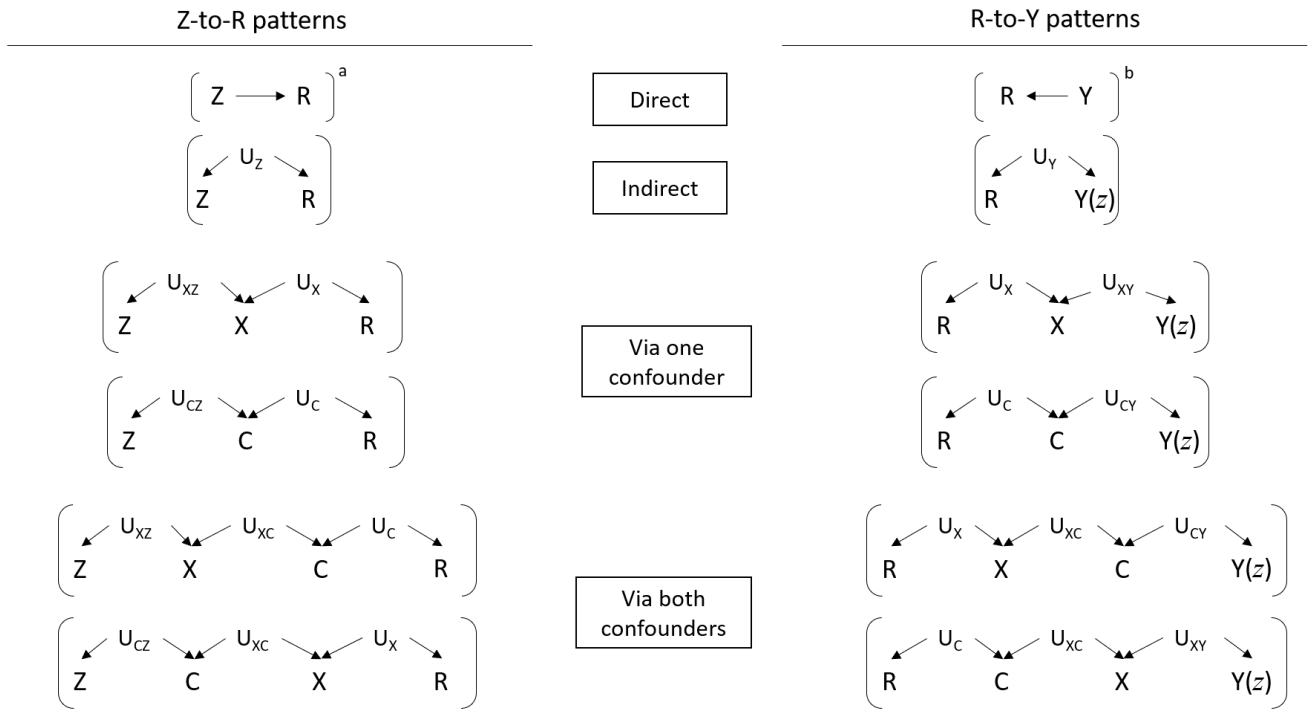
Z-to-R patterns

R-to-Y patterns

Z → R $^a$

Direct

R ← Y $^b$

$U_Z$
Z R

Indirect

$U_Y$
R Y($z$)

$U_{XZ}$ $U_X$
Z X R

Via one confounder

$U_X$ $U_{XY}$
R X Y($z$)

$U_{CZ}$ $U_C$
Z C R

$U_C$ $U_{CY}$
R C Y($z$)

$U_{XZ}$ $U_{XC}$ $U_C$
Z X C R

Via both confounders

$U_X$ $U_{XC}$ $U_{CY}$
R X C Y($z$)

$U_{CZ}$ $U_{XC}$ $U_X$
Z C X R

$U_C$ $U_{XC}$ $U_{XY}$
R C X Y($z$)